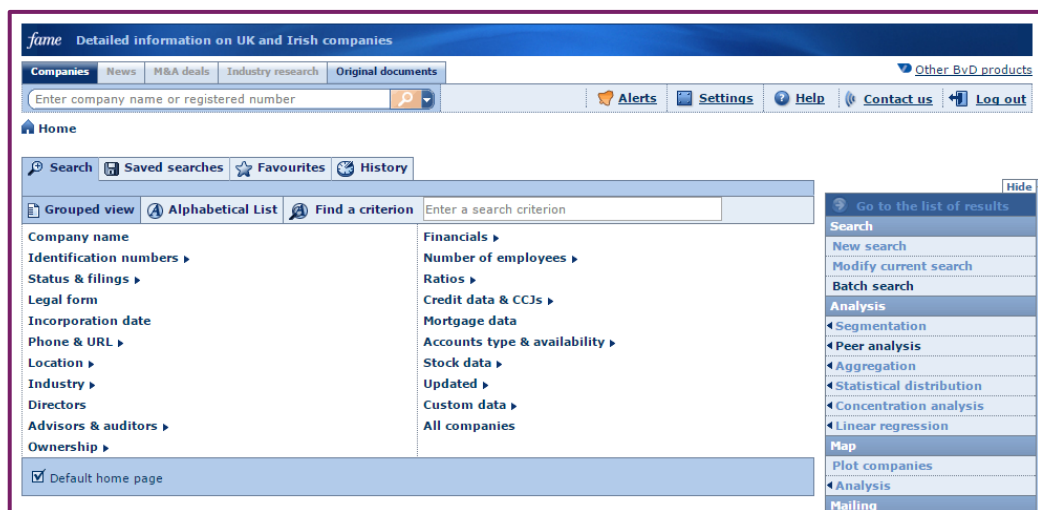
fame Detailed information on UK and Irish companies

Companies | News | M&A deals | Industry research | Original documents

Other BvD products

Enter company name or registered number

Alerts | Settings | Help | Contact us | Log out

Home

Search | Saved searches | Favourites | History

Grouped view | Alphabetical List | Find a criterion | Enter a search criterion

Company name
Identification numbers ▸
Status & filings ▸
Legal form
Incorporation date
Phone & URL ▸
Location ▸
Industry ▸
Directors
Advisors & auditors ▸
Ownership ▸

Financials ▸
Number of employees ▸
Ratios ▸
Credit data & CCJs ▸
Mortgage data
Accounts type & availability ▸
Stock data ▸
Updated ▸
Custom data ▸
All companies

Default home page

Hide

Go to the list of results

Search
New search
Modify current search
Batch search

Analysis
Segmentation
Peer analysis
Aggregation
Statistical distribution
Concentration analysis
Linear regression

Map
Plot companies
Analysis

Mailing